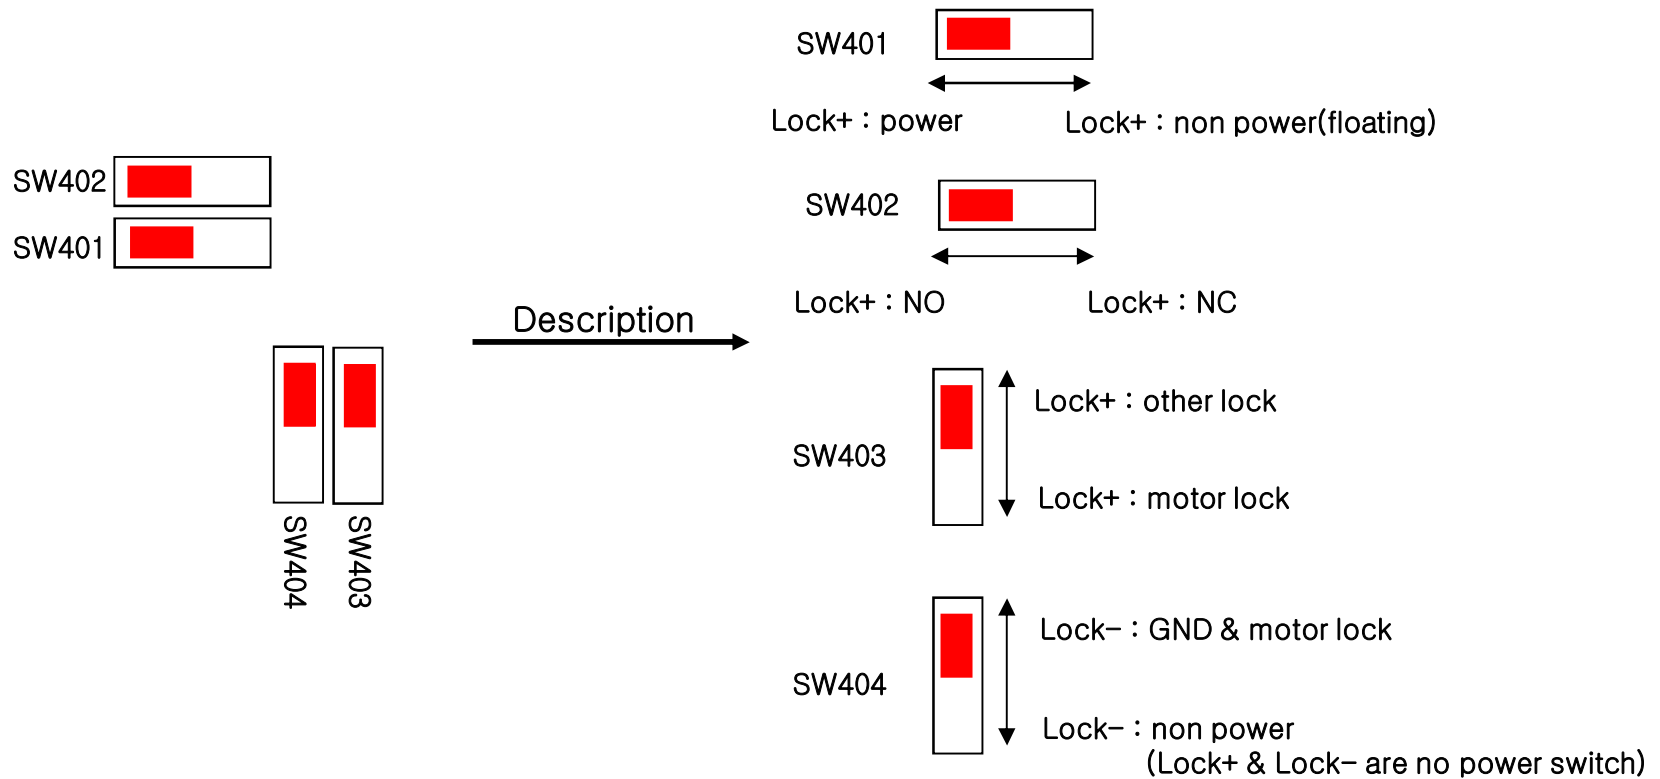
SW402

SW401

SW404

SW403

Description

SW401

Lock+ : power

Lock+ : non power(floating)

SW402

Lock+ : NO

Lock+ : NC

SW403

Lock+ : other lock

Lock+ : motor lock

SW404

Lock– : GND & motor lock

Lock– : non power
(Lock+ & Lock– are no power switch)